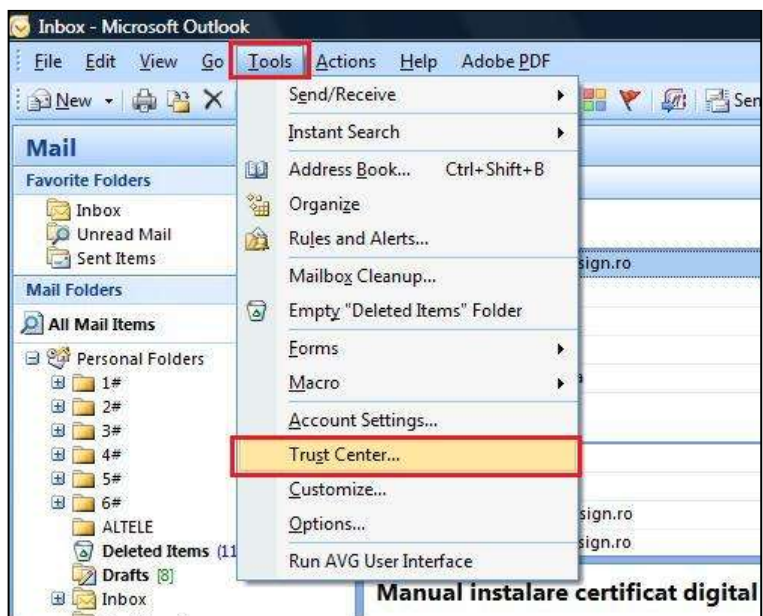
Inbox - Microsoft Outlook

File Edit View Go Tools Actions Help Adobe PDF

New Sen

Mail

Favorite Folders

Inbox
Unread Mail
Sent Items

Mail Folders

All Mail Items

Personal Folders
1#
2#
3#
4#
5#
6#
ALTELE
Deleted Items (11
Drafts [8]
Inbox

Send/Receive
Instant Search
Address Book... Ctrl+Shift+B
Organize
Rules and Alerts...
Mailbox Cleanup...
Empty "Deleted Items" Folder
Forms
Macro
Account Settings...
Trust Center...
Customize...
Options...
Run AVG User Interface

sign.ro
a
sign.ro
sign.ro

Manual instalare certificat digital